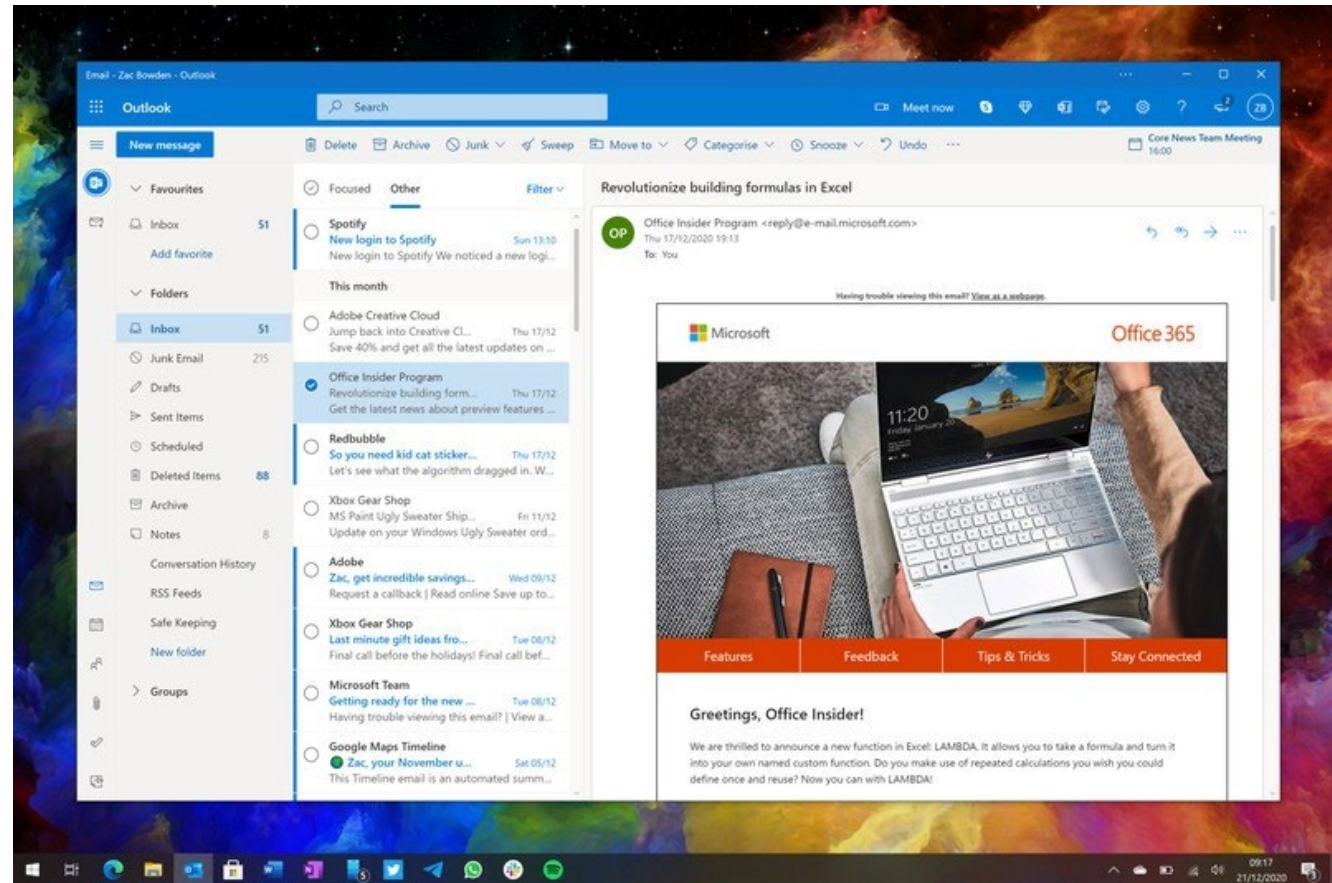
Email - Zac Bowden - Outlook

Outlook

Search

Meet now

ZB

New message

Delete Archive Junk Sweep Move to Categorise Snooze Undo ···

Core News Team Meeting 16:00

Favourites

Inbox 51

Add favorite

Folders

Inbox 51

Junk Email 215

Drafts

Sent Items

Scheduled

Deleted Items 88

Archive

Notes 8

Conversation History

RSS Feeds

Safe Keeping

New folder

Groups

Focused Other Filter

Spotify
New login to Spotify Sun 13:10
New login to Spotify We noticed a new logi...

This month

Adobe Creative Cloud
Jump back into Creative Cl... Thu 17/12
Save 40% and get all the latest updates on ...

Office Insider Program
Revolutionize building form... Thu 17/12
Get the latest news about preview features ...

Redbubble
So you need kid cat sticker... Thu 17/12
Let's see what the algorithm dragged in. W...

Xbox Gear Shop
MS Paint Ugly Sweater Ship... Fri 11/12
Update on your Windows Ugly Sweater ord...

Adobe
Zac, get incredible savings... Wed 09/12
Request a callback | Read online Save up to...

Xbox Gear Shop
Last minute gift ideas fro... Tue 08/12
Final call before the holidays! Final call bef...

Microsoft Team
Getting ready for the new ... Tue 08/12
Having trouble viewing this email? | View a...

Google Maps Timeline
Zac, your November u... Sat 05/12
This Timeline email is an automated summ...

Revolutionize building formulas in Excel

OP Office Insider Program <reply@e-mail.microsoft.com>
Thu 17/12/2020 19:13
To: You

Having trouble viewing this email? View as a webpage.

Microsoft Office 365

11:20

Features Feedback Tips & Tricks Stay Connected

Greetings, Office Insider!

We are thrilled to announce a new function in Excel: LAMBDA. It allows you to take a formula and turn it into your own named custom function. Do you make use of repeated calculations you wish you could define once and reuse? Now you can with LAMBDA!

09:17 21/12/2020